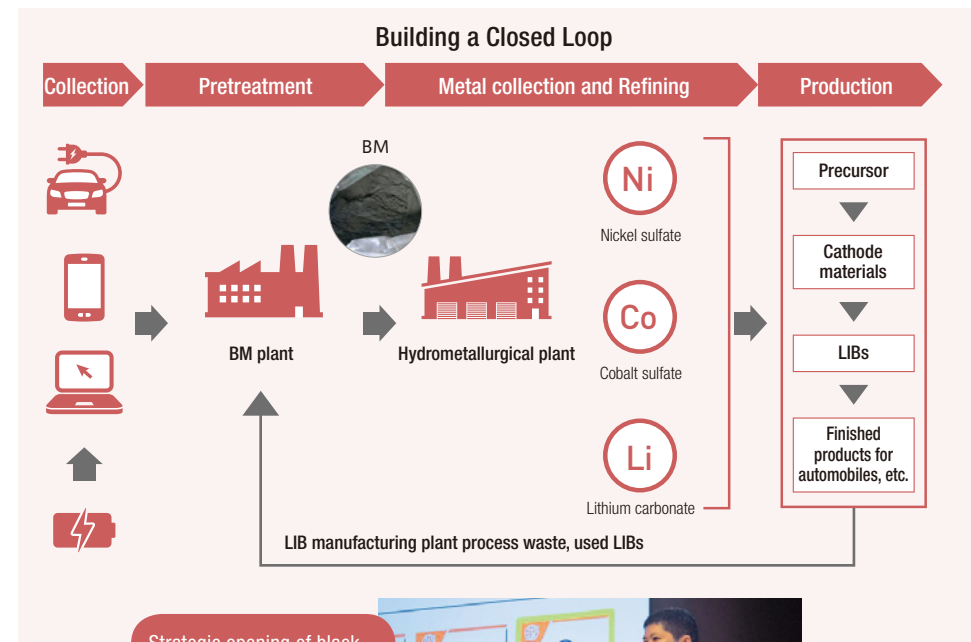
Building a Closed Loop

Collection

Pretreatment

Metal collection and Refining

Production

BM

BM plant

Hydrometallurgical plant

Ni
Nickel sulfate

Co
Cobalt sulfate

Li
Lithium carbonate

Precursor

Cathode materials

LIBs

Finished products for automobiles, etc.

LIB manufacturing plant process waste, used LIBs

Strategic opening of black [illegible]